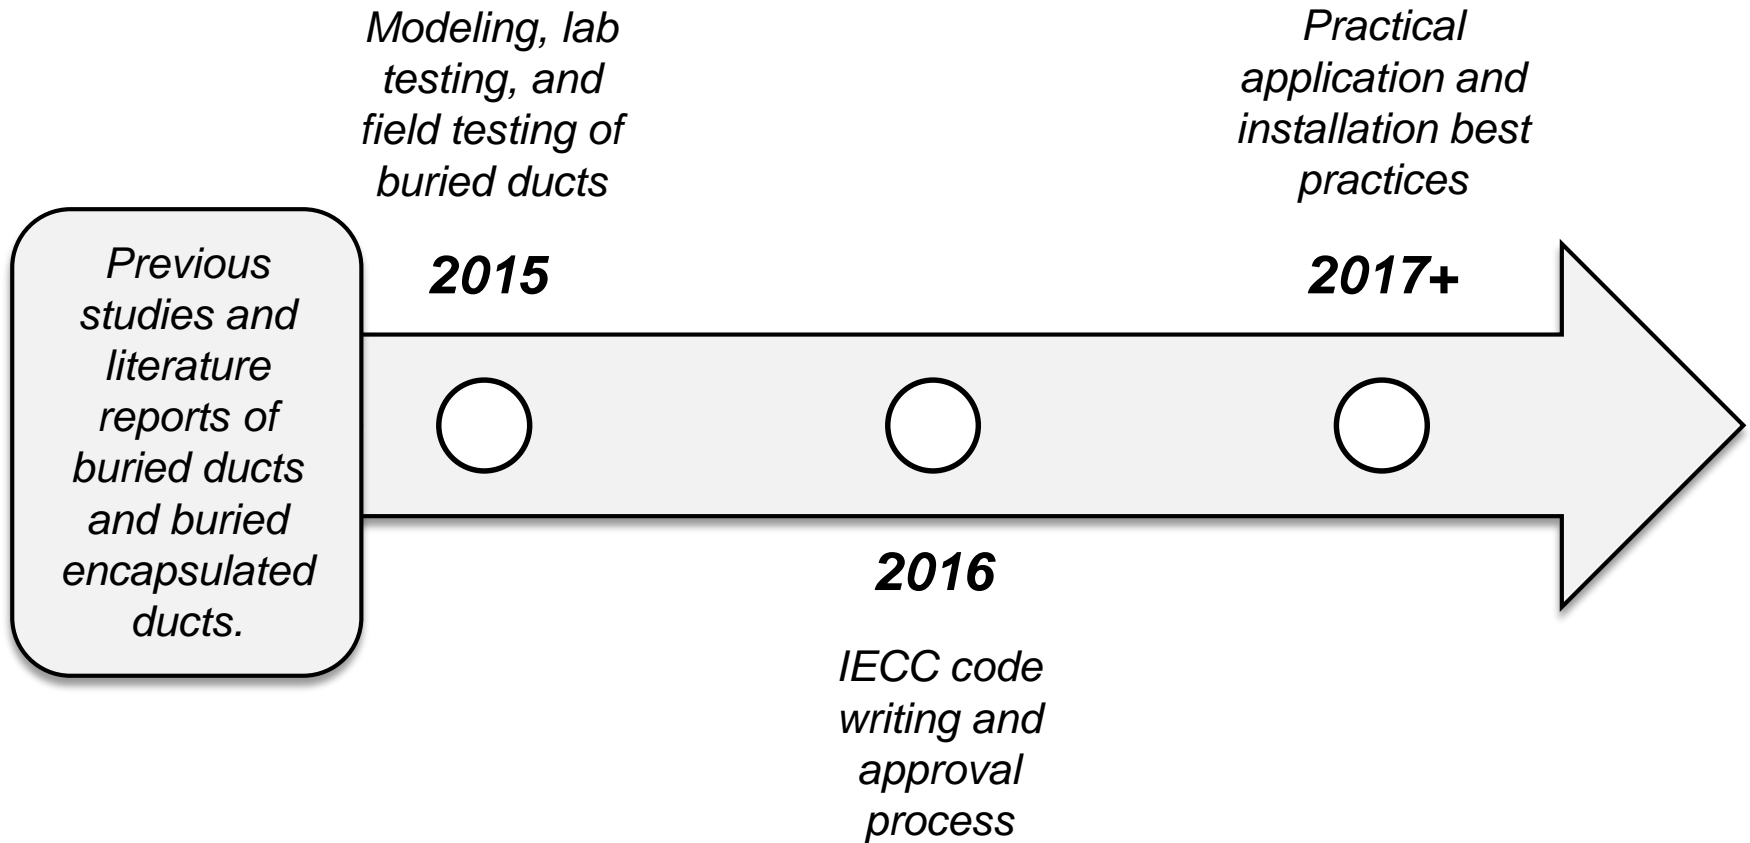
Previous studies and literature reports of buried ducts and buried encapsulated ducts.

Modeling, lab testing, and field testing of buried ducts

2015

2016

IECC code writing and approval process

Practical application and installation best practices

2017+